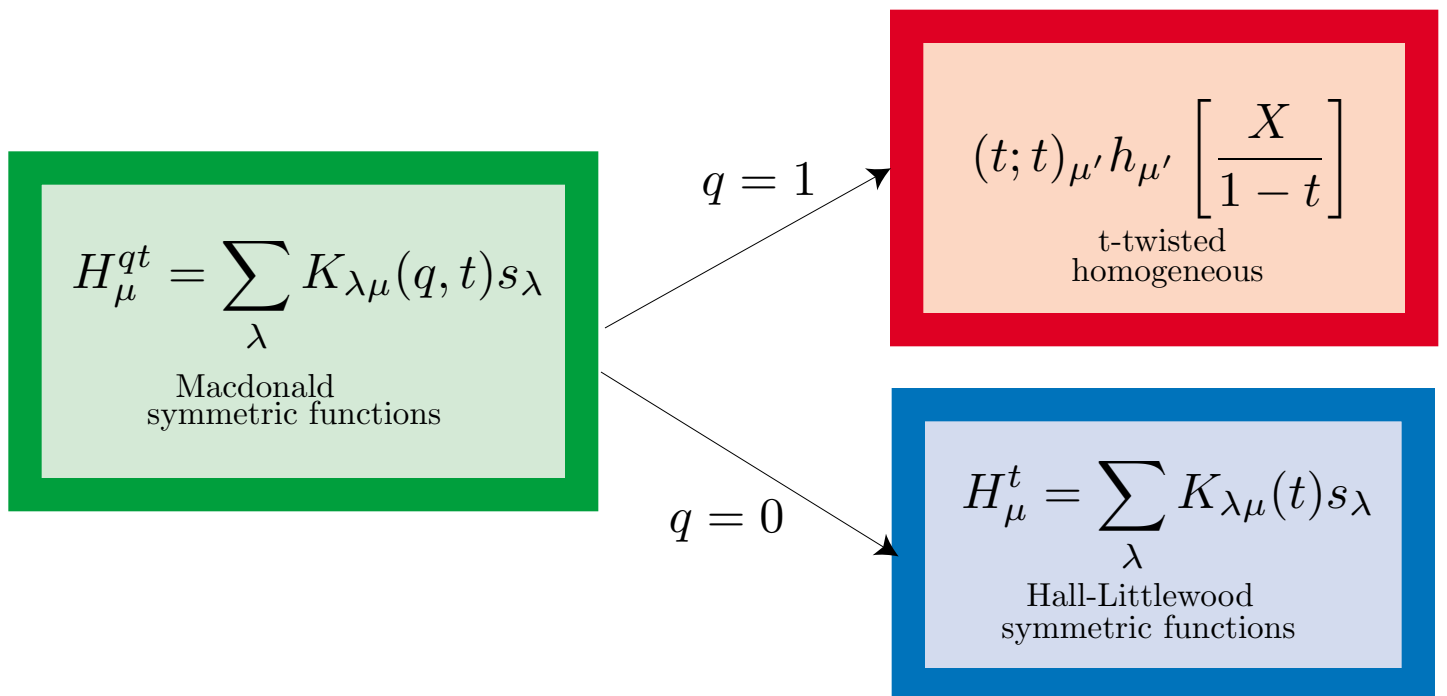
$H_{\mu}^{qt} = \sum_{\lambda} K_{\lambda\mu}(q,t) s_{\lambda}$

Macdonald symmetric functions

$q = 1$

$(t;t)_{\mu'} h_{\mu'} \left[\frac{X}{1-t}\right]$

t-twisted homogeneous

$q = 0$

$H_{\mu}^{t} = \sum_{\lambda} K_{\lambda\mu}(t) s_{\lambda}$

Hall-Littlewood symmetric functions